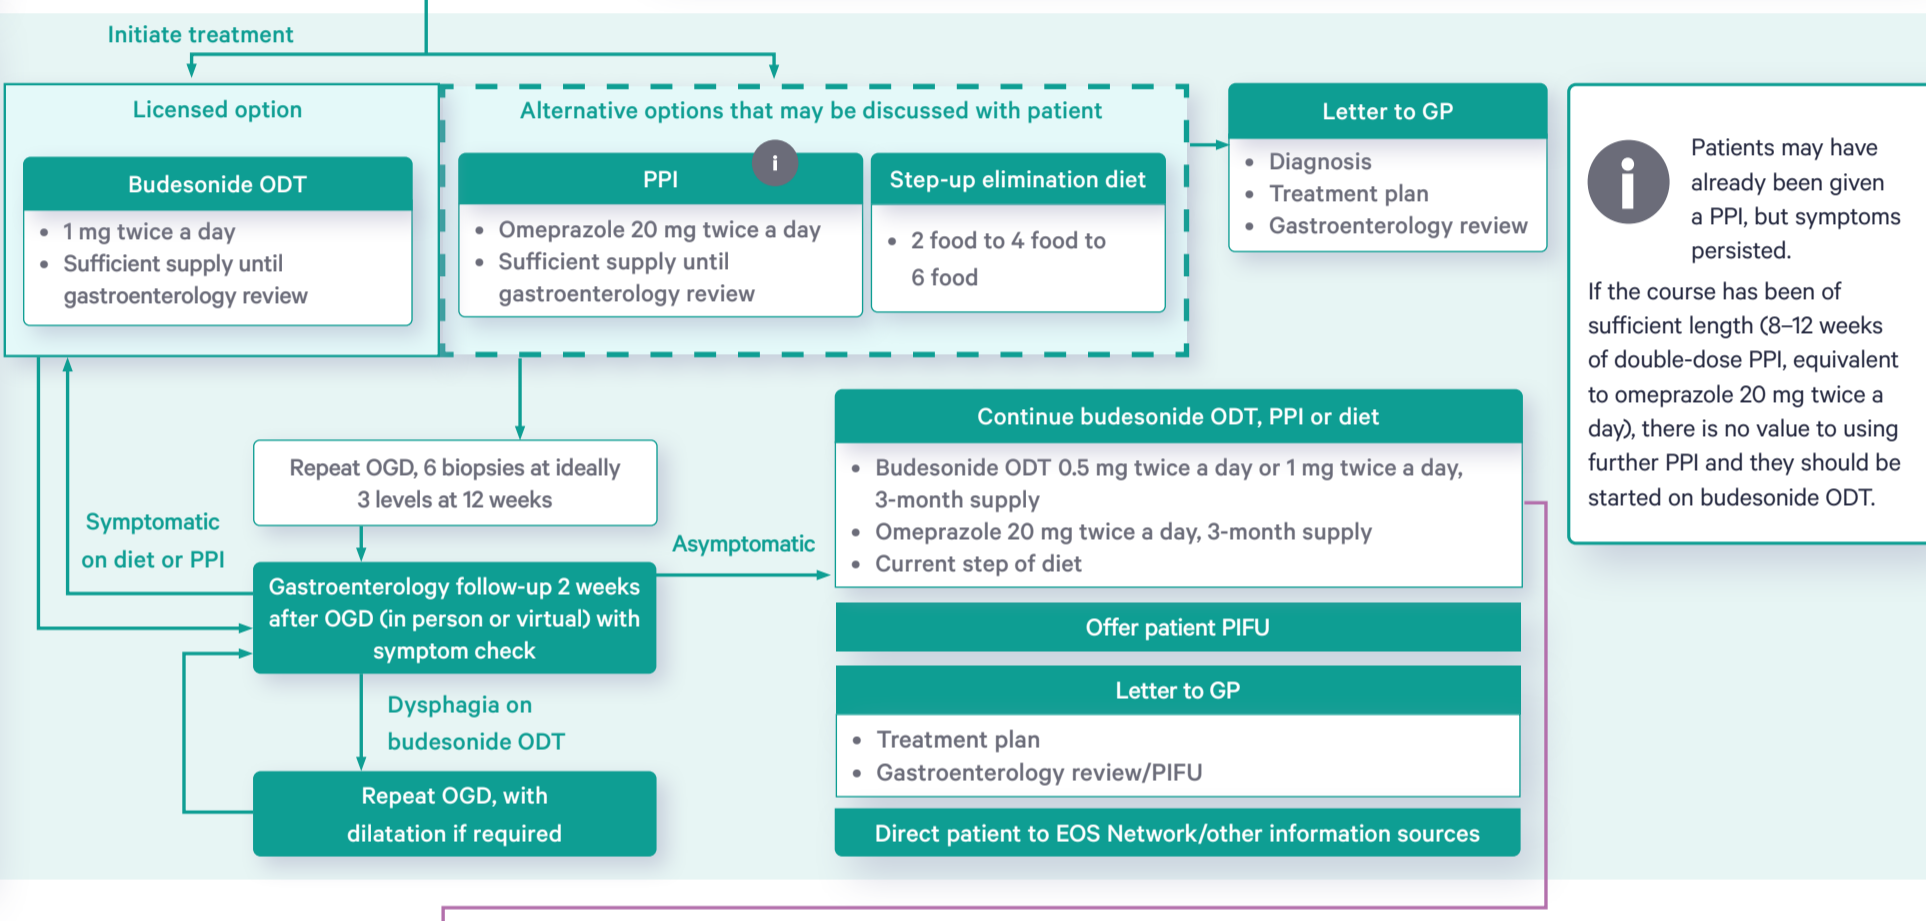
Initiate treatment

Licensed option

Budesonide ODT

- 1 mg twice a day
- Sufficient supply until gastroenterology review

Alternative options that may be discussed with patient

PPI

i

- Omeprazole 20 mg twice a day
- Sufficient supply until gastroenterology review

Step-up elimination diet

- 2 food to 4 food to 6 food

Letter to GP

- Diagnosis
- Treatment plan
- Gastroenterology review

i

Patients may have already been given a PPI, but symptoms persisted.

If the course has been of sufficient length (8–12 weeks of double-dose PPI, equivalent to omeprazole 20 mg twice a day), there is no value to using further PPI and they should be started on budesonide ODT.

Repeat OGD, 6 biopsies at ideally 3 levels at 12 weeks

Symptomatic on diet or PPI

Gastroenterology follow-up 2 weeks after OGD (in person or virtual) with symptom check

Asymptomatic

Continue budesonide ODT, PPI or diet

- Budesonide ODT 0.5 mg twice a day or 1 mg twice a day, 3-month supply
- Omeprazole 20 mg twice a day, 3-month supply
- Current step of diet

Offer patient PIFU

Letter to GP

- Treatment plan
- Gastroenterology review/PIFU

Direct patient to EOS Network/other information sources

Dysphagia on budesonide ODT

Repeat OGD, with dilatation if required